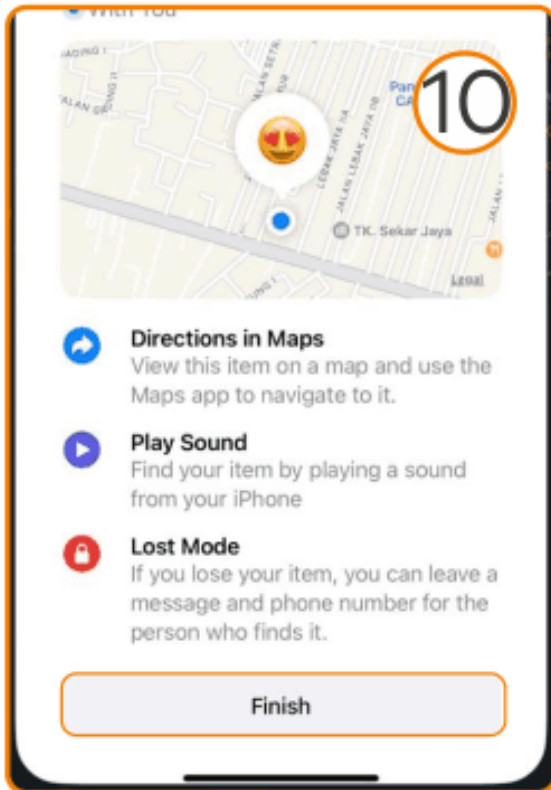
With You

10

JALAN SETR

JALAN LEBAK JAYA II

LEBAK JAYA IIA

JALAN LEBAK JAYA IIB

TK. Sekar Jaya

Legal

Directions in Maps
View this item on a map and use the Maps app to navigate to it.

Play Sound
Find your item by playing a sound from your iPhone

Lost Mode
If you lose your item, you can leave a message and phone number for the person who finds it.

Finish